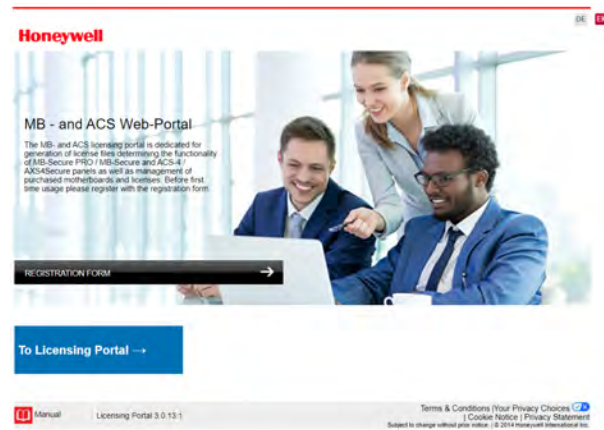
DE EN

Honeywell

MB - and ACS Web-Portal

The MB- and ACS licensing portal is dedicated for generation of license files determining the functionality of MB-Secure PRO / MB-Secure and ACS-4 / AXS4Secure panels as well as management of purchased motherboards and licenses. Before first time usage please register with the registration form.

REGISTRATION FORM →

To Licensing Portal →

Manual

Licensing Portal 3.0.13.1

Terms & Conditions |Your Privacy Choices | Cookie Notice | Privacy Statement

Subject to change without prior notice. | © 2014 Honeywell International Inc.